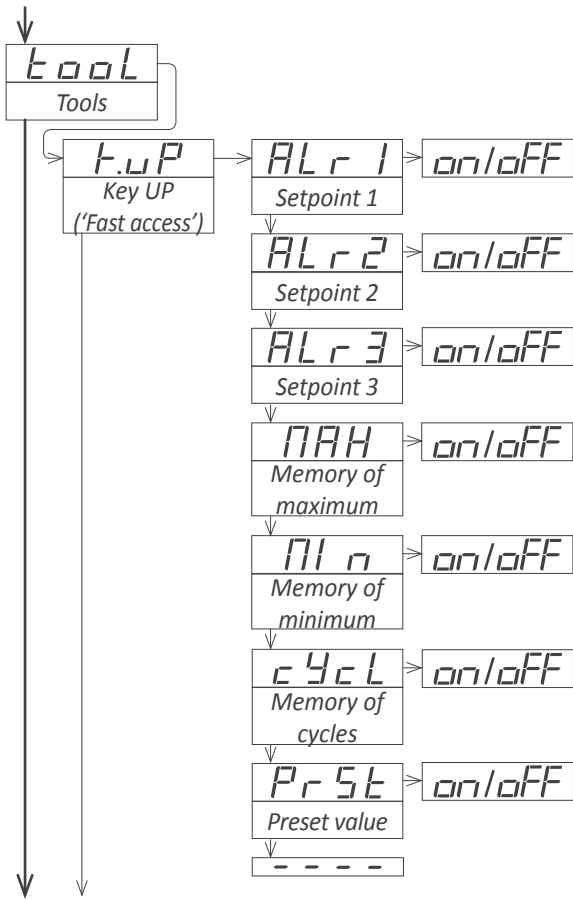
tool
Tools

t.uP
Key UP
('Fast access')

ALr 1
Setpoint 1
on/oFF

ALr 2
Setpoint 2
on/oFF

ALr 3
Setpoint 3
on/oFF

MAH
Memory of maximum
on/oFF

MIn
Memory of minimum
on/oFF

cYcL
Memory of cycles
on/oFF

PrSt
Preset value
on/oFF

- - - -